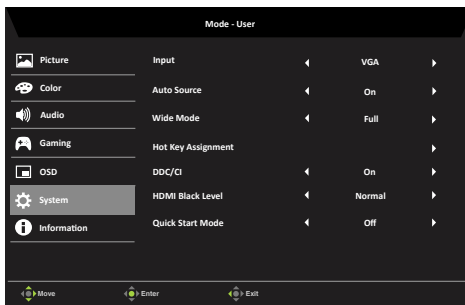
Mode - User

Picture
Color
Audio
Gaming
OSD
System
Information

| | |
|---|---|
| Input | VGA |
| Auto Source | On |
| Wide Mode | Full |
| Hot Key Assignment | |
| DDC/CI | On |
| HDMI Black Level | Normal |
| Quick Start Mode | Off |

Move Enter Exit